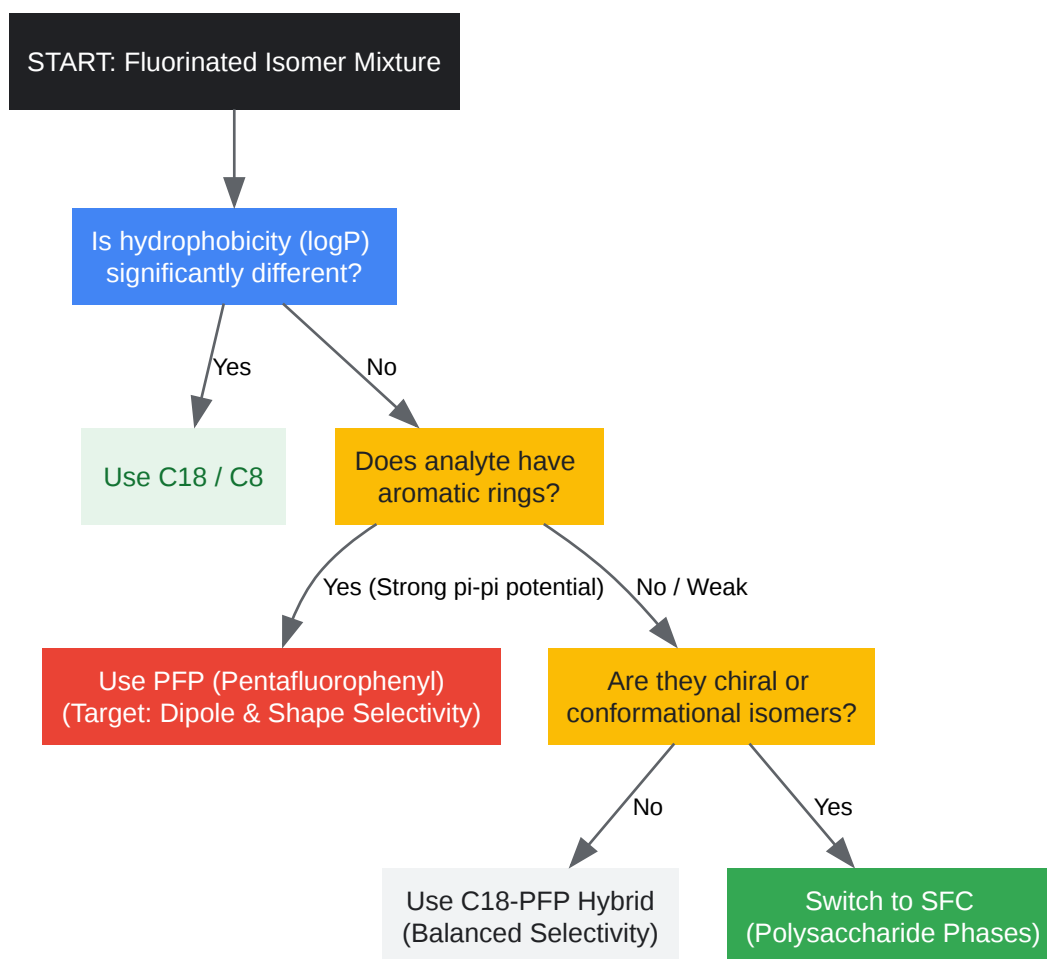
START: Fluorinated Isomer Mixture

Is hydrophobicity (logP) significantly different?

Yes

No

Use C18 / C8

Does analyte have aromatic rings?

Yes (Strong pi-pi potential)

No / Weak

Use PFP (Pentafluorophenyl) (Target: Dipole & Shape Selectivity)

Are they chiral or conformational isomers?

No

Yes

Use C18-PFP Hybrid (Balanced Selectivity)

Switch to SFC (Polysaccharide Phases)